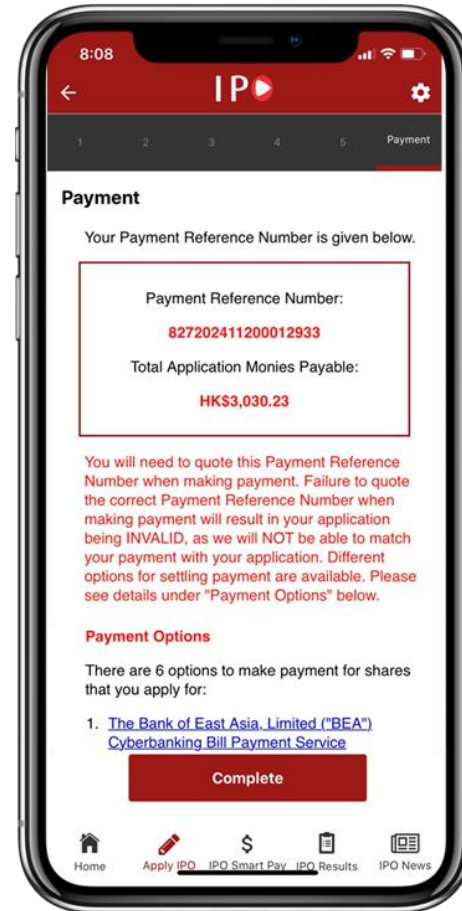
8:08

IPO

1 2 3 4 5 Payment

Payment

Your Payment Reference Number is given below.

Payment Reference Number:

827202411200012933

Total Application Monies Payable:

HK$3,030.23

You will need to quote this Payment Reference Number when making payment. Failure to quote the correct Payment Reference Number when making payment will result in your application being INVALID, as we will NOT be able to match your payment with your application. Different options for settling payment are available. Please see details under "Payment Options" below.

Payment Options

There are 6 options to make payment for shares that you apply for:

1. The Bank of East Asia, Limited ("BEA") Cyberbanking Bill Payment Service

Complete

Home Apply IPO IPO Smart Pay IPO Results IPO News